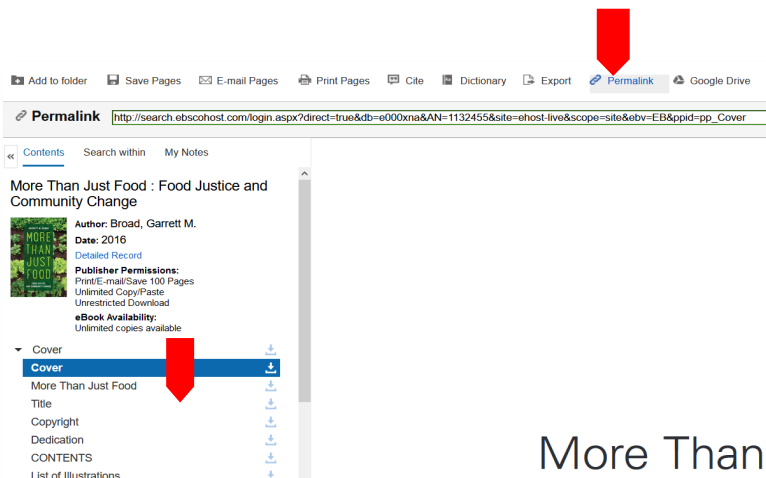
Add to folder Save Pages E-mail Pages Print Pages Cite Dictionary Export Permalink Google Drive

Permalink http://search.ebscohost.com/login.aspx?direct=true&db=e000xna&AN=1132455&site=ehost-live&scope=site&ebv=EB&ppid=pp_Cover

« Contents Search within My Notes

More Than Just Food : Food Justice and Community Change

MORE THAN JUST FOOD

Author: Broad, Garrett M.
Date: 2016
Detailed Record
Publisher Permissions:
Print/E-mail/Save 100 Pages
Unlimited Copy/Paste
Unrestricted Download
eBook Availability:
Unlimited copies available

Cover
Cover
More Than Just Food
Title
Copyright
Dedication
CONTENTS
List of Illustrations

More Than